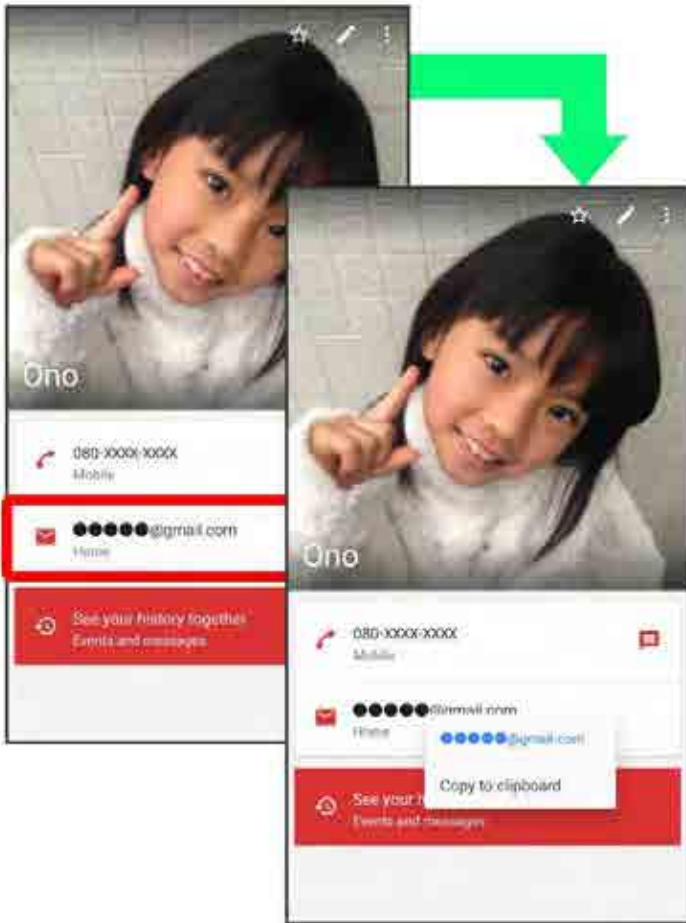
Ono

080-XXXX-XXXX
Mobile

●●●●●@gmail.com
Home

See your history together
Events and messages

Ono

080-XXXX-XXXX
Mobile

●●●●●@gmail.com
Home

●●●●●@gmail.com

Copy to clipboard

See your h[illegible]
Events and messages